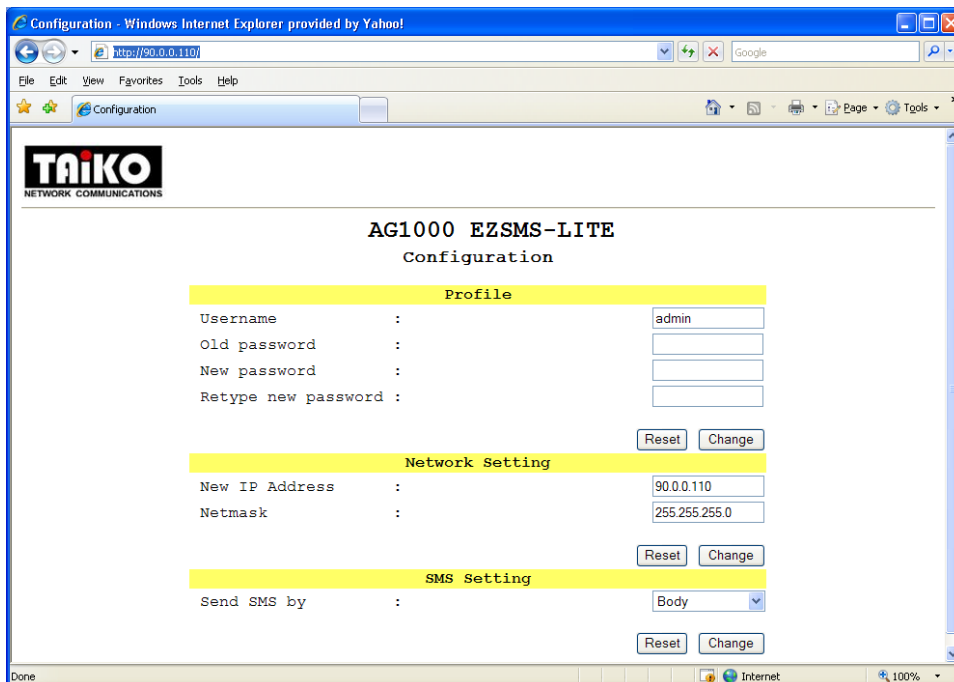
Configuration - Windows Internet Explorer provided by Yahoo!

http://90.0.0.110/

Google

File Edit View Favorites Tools Help

Configuration

Page Tools

TAiKO
NETWORK COMMUNICATIONS

AG1000 EZSMS-LITE

Configuration

| Profile | | |
|---|---|---|
| Username | : | admin |
| Old password | : | |
| New password | : | |
| Retype new password | : | |

Reset Change

| Network Setting | | |
|---|---|---|
| New IP Address | : | 90.0.0.110 |
| Netmask | : | 255.255.255.0 |

Reset Change

| SMS Setting | | |
|---|---|---|
| Send SMS by | : | Body |

Reset Change

Done

Internet

100%